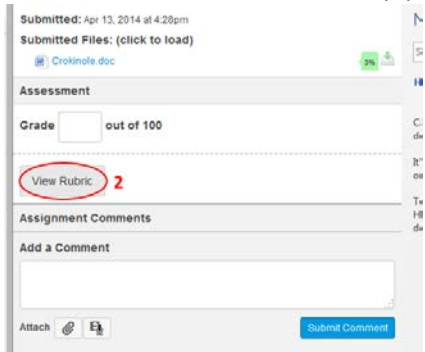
Submitted: Apr 13, 2014 at 4:28pm
Submitted Files: (click to load)
Crokinole.doc
3%

Assessment

Grade out of 100

View Rubric 2

Assignment Comments

Add a Comment

Attach

Submit Comment

M
S
H
C
de
It'
ou
Te
H
de